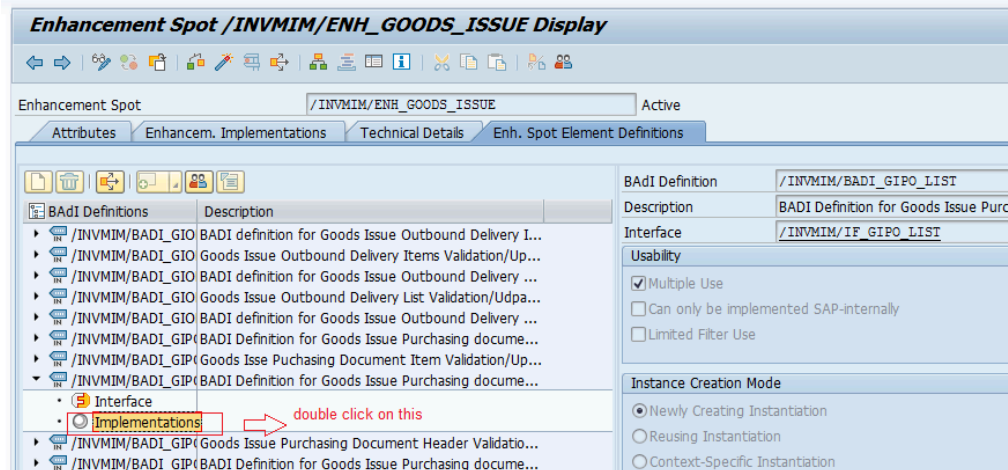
Enhancement Spot /INVMIM/ENH_GOODS_ISSUE Display

Enhancement Spot /INVMIM/ENH_GOODS_ISSUE Active

Attributes | Enhancem. Implementations | Technical Details | Enh. Spot Element Definitions

| BAdI Definitions | Description |
|---|---|
| /INVMIM/BADI_GIO | BADI definition for Goods Issue Outbound Delivery I... |
| /INVMIM/BADI_GIO | Goods Issue Outbound Delivery Items Validation/Up... |
| /INVMIM/BADI_GIO | BADI definition for Goods Issue Outbound Delivery ... |
| /INVMIM/BADI_GIO | Goods Issue Outbound Delivery List Validation/Udpa... |
| /INVMIM/BADI_GIO | BADI definition for Goods Issue Outbound Delivery ... |
| /INVMIM/BADI_GIP | BADI Definition for Goods Issue Purchasing docume... |
| /INVMIM/BADI_GIP | Goods Isse Puchasing Document Item Validation/Up... |
| /INVMIM/BADI_GIP | BADI Definition for Goods Issue Purchasing docume... |
| Interface | |
| Implementations | |
| /INVMIM/BADI_GIP | Goods Issue Purchasing Document Header Validatio... |
| /INVMIM/BADI_GIP | BADI Definition for Goods Issue Purchasing docume... |

double click on this

BAdI Definition /INVMIM/BADI_GIPO_LIST
Description BADI Definition for Goods Issue Purc
Interface /INVMIM/IF_GIPO_LIST

Usability
Multiple Use
Can only be implemented SAP-internally
Limited Filter Use

Instance Creation Mode
Newly Creating Instantiation
Reusing Instantiation
Context-Specific Instantiation